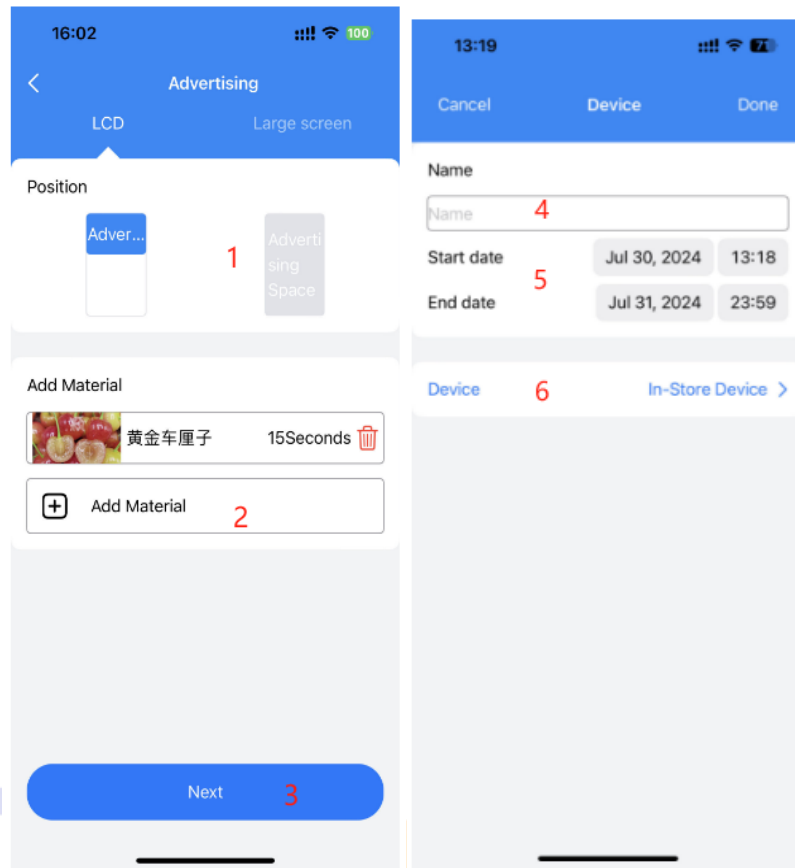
16:02

100

Advertising

LCD

Large screen

Position

Adver...

1

Advertising Space

Add Material

黄金车厘子

15Seconds

Add Material

2

Next

3

13:19

Cancel

Device

Done

Name

Name

4

Start date

5

Jul 30, 2024

13:18

End date

Jul 31, 2024

23:59

Device

6

In-Store Device